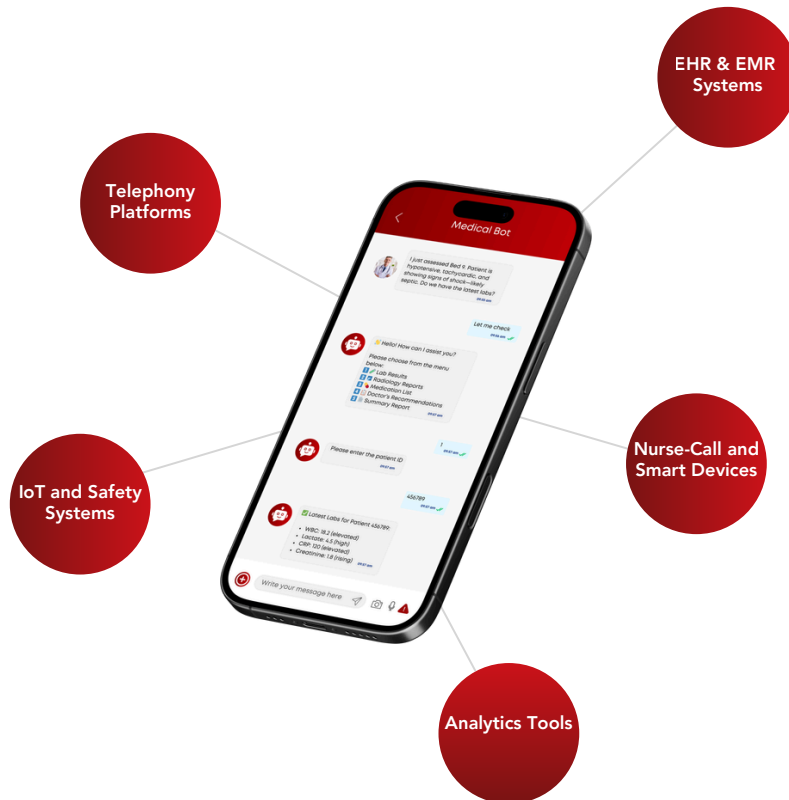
EHR & EMR Systems

Telephony Platforms

Medical Bot

I just assessed Bed 11. Patient is hypotensive, tachycardic, and showing signs of shock—likely septic. Do we have the latest labs?

Let me check

👋 Hello! How can I assist you?

Please choose from the menu below:
1 Lab Results
2 Radiology Reports
3 Medication List
4 Doctor's Recommendations
5 Summary Report

1

Please enter the patient ID

456789

✅ Latest Labs for Patient 456789:
• WBC: 18.2 (elevated)
• Lactate: 4.5 (high)
• CRP: 120 (elevated)
• Creatinine: 1.8 (rising)

Write your message here

IoT and Safety Systems

Nurse-Call and Smart Devices

Analytics Tools